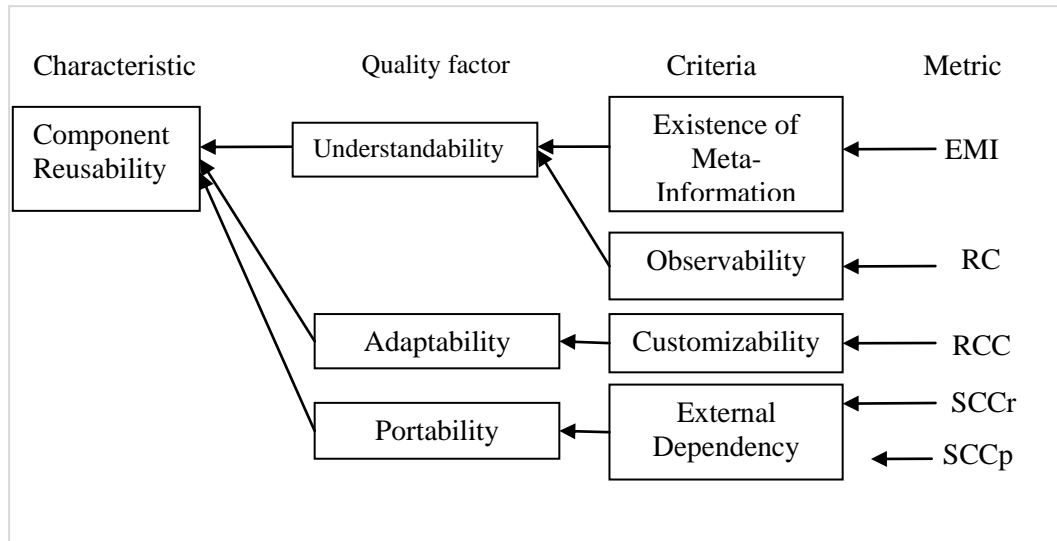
Characteristic

Quality factor

Criteria

Metric

Component Reusability

Understandability

Existence of Meta-Information

EMI

Observability

RC

Adaptability

Customizability

RCC

Portability

External Dependency

SCCr

SCCp